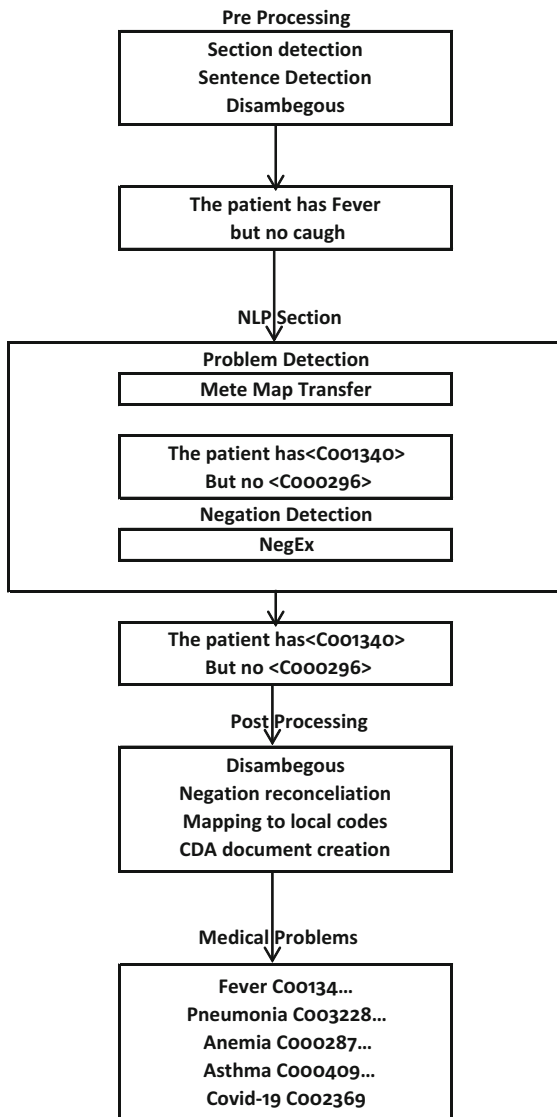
Pre Processing

Section detection
Sentence Detection
Disambegous

The patient has Fever
but no caugh

NLP Section

Problem Detection

Mete Map Transfer

The patient has<C001340>
But no <C000296>

Negation Detection

NegEx

The patient has<C001340>
But no <C000296>

Post Processing

Disambegous
Negation reconceliation
Mapping to local codes
CDA document creation

Medical Problems

Fever C00134…
Pneumonia C003228…
Anemia C000287…
Asthma C000409…
Covid-19 C002369